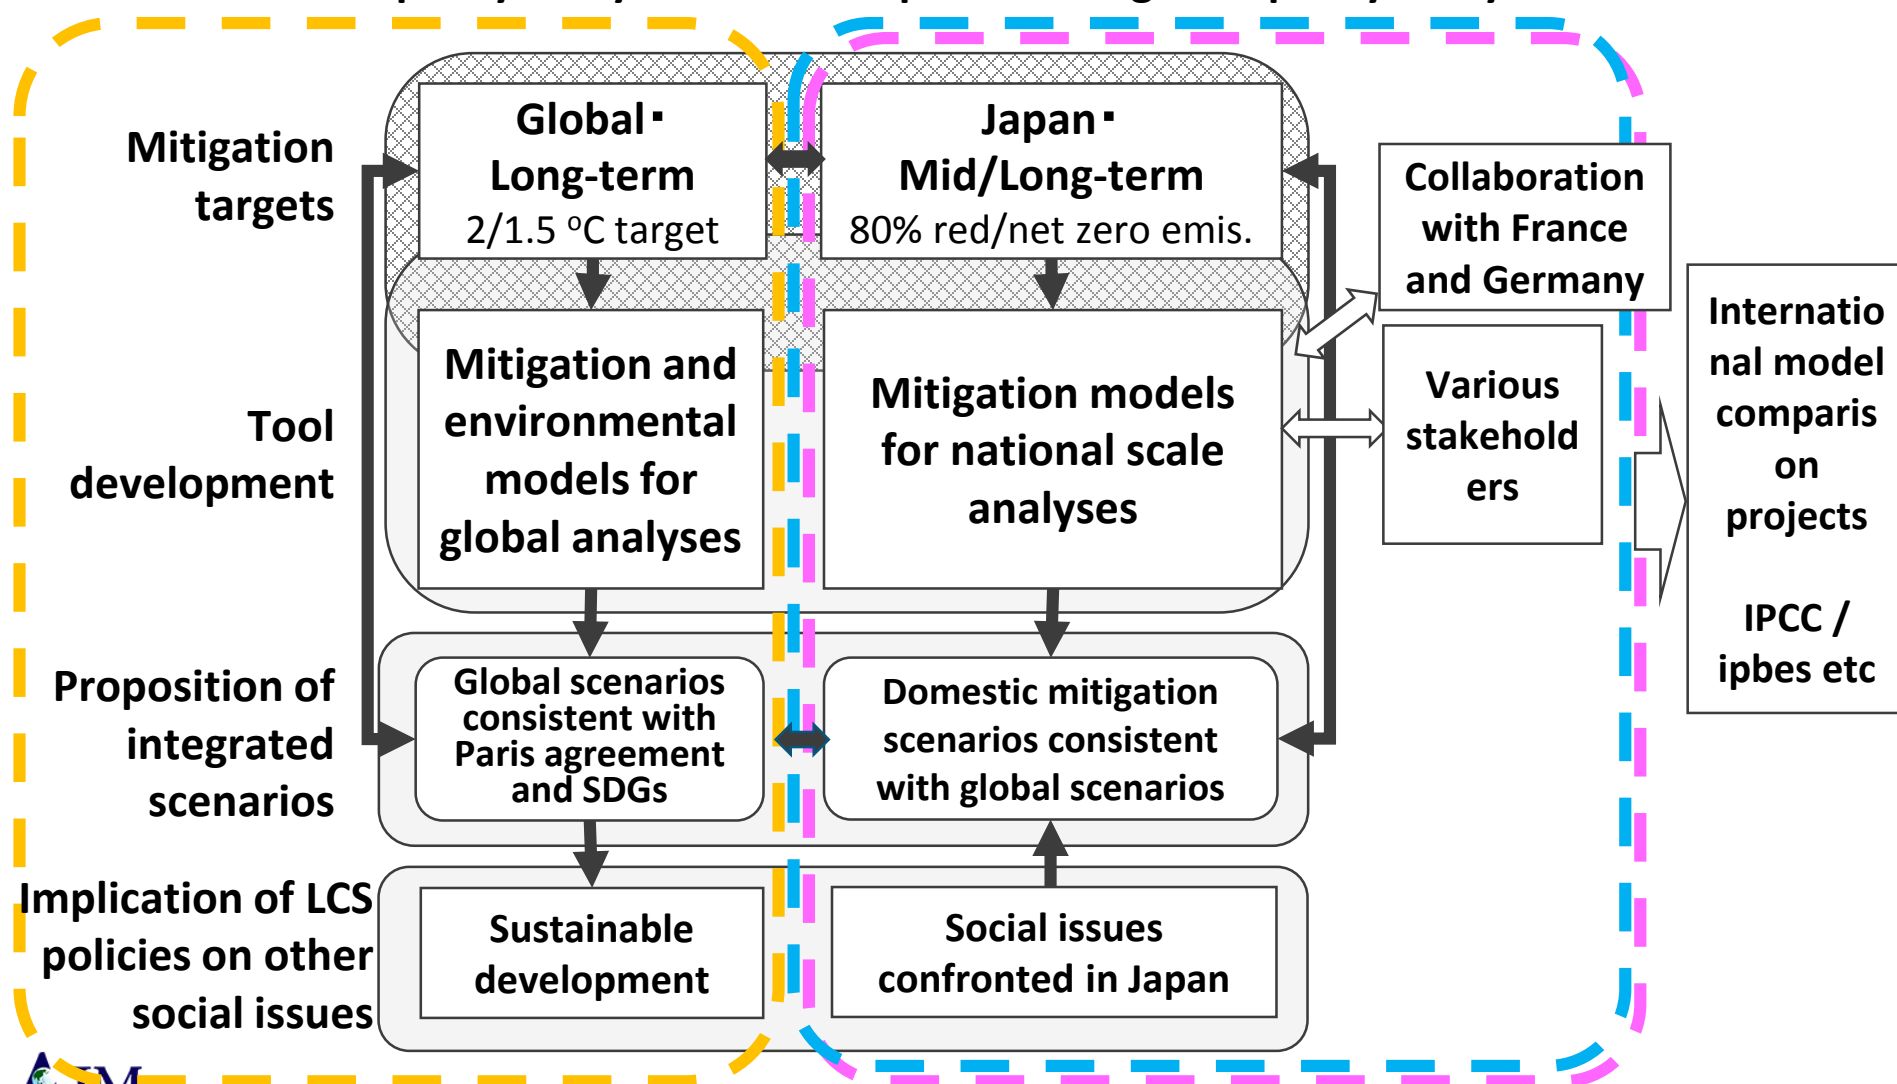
Mitigation targets

Tool development

Proposition of integrated scenarios

Implication of LCS policies on other social issues

Global・ Long-term
2/1.5 ºC target

Japan・ Mid/Long-term
80% red/net zero emis.

Mitigation and environmental models for global analyses

Mitigation models for national scale analyses

Global scenarios consistent with Paris agreement and SDGs

Domestic mitigation scenarios consistent with global scenarios

Sustainable development

Social issues confronted in Japan

Collaboration with France and Germany

Various stakeholders

International model comparison projects

IPCC / ipbes etc